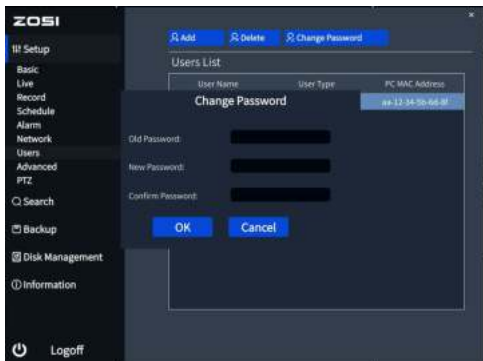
ZOSI

Setup
Basic
Live
Record
Schedule
Alarm
Network
Users
Advanced
PTZ
Search
Backup
Disk Management
Information

Logoff

Add
Delete
Change Password

Users List

| User Name | User Type | PC MAC Address |
|---|---|---|
| | | aa-12-34-56-66-8f |

Change Password

Old Password:
New Password:
Confirm Password:

OK
Cancel